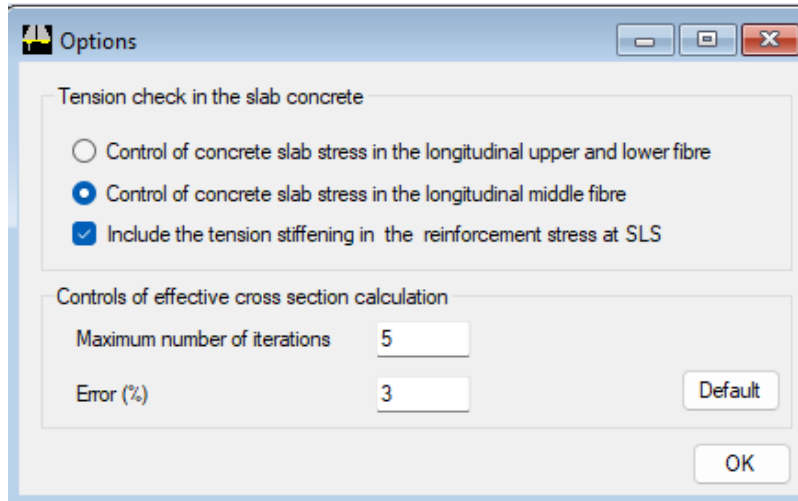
Options

Tension check in the slab concrete

Control of concrete slab stress in the longitudinal upper and lower fibre

Control of concrete slab stress in the longitudinal middle fibre

Include the tension stiffening in the reinforcement stress at SLS

Controls of effective cross section calculation

Maximum number of iterations 5

Error (%) 3

Default

OK